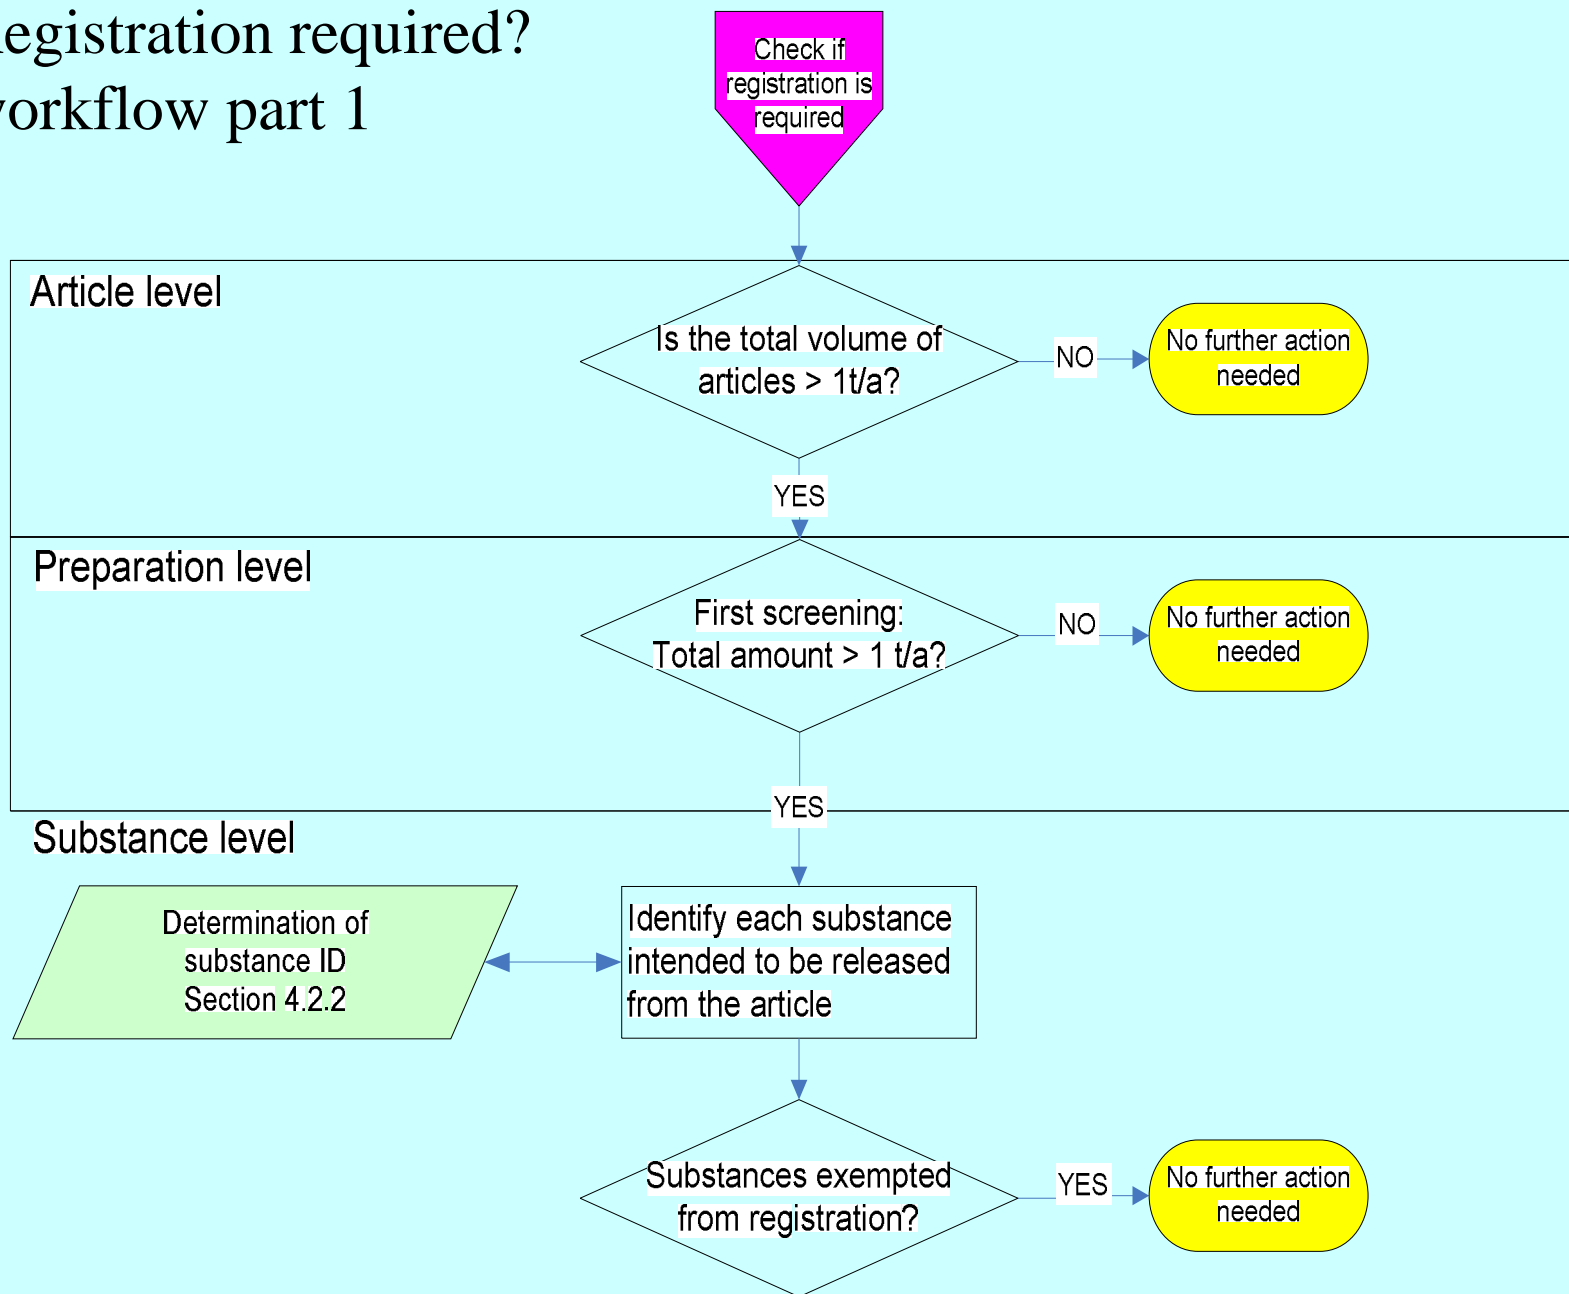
egistration required?
orkflow part 1

Check if registration is required

Article level

Is the total volume of articles > 1t/a?

NO

No further action needed

YES

Preparation level

First screening: Total amount > 1 t/a?

NO

No further action needed

YES

Substance level

Determination of substance ID Section 4.2.2

Identify each substance intended to be released from the article

Substances exempted from registration?

YES

No further action needed